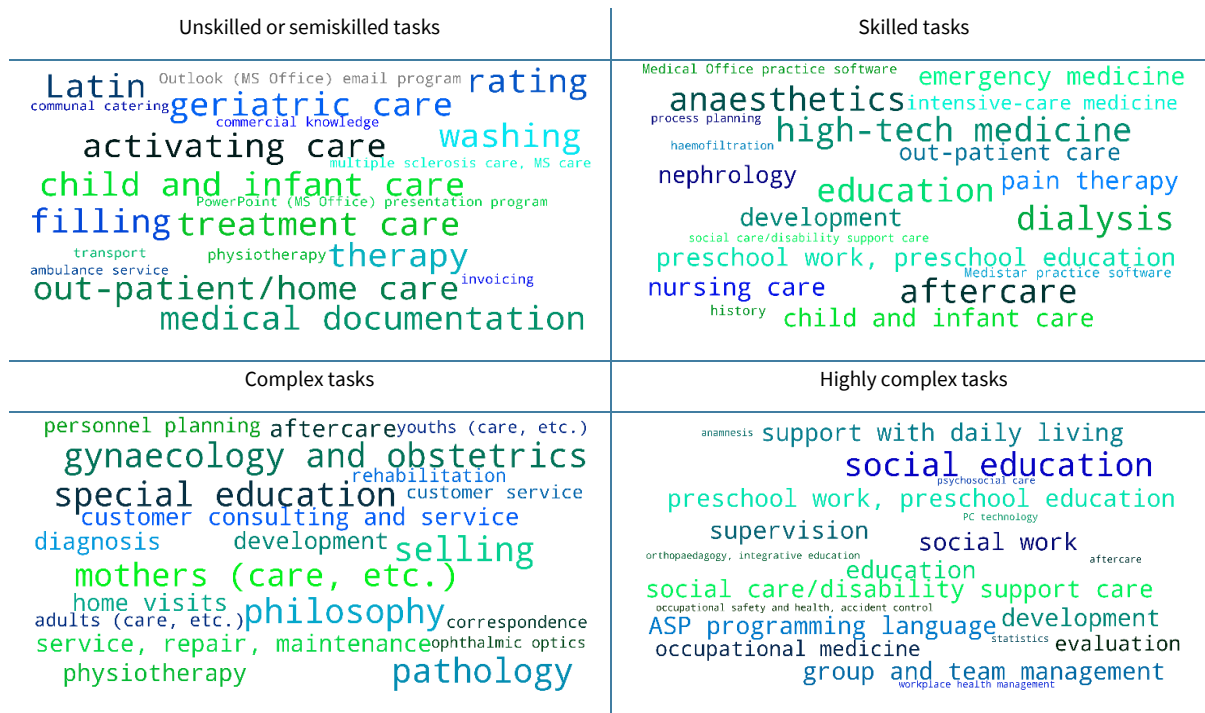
Unskilled or semiskilled tasks

Latin Outlook (MS Office) email program rating
communal catering geriatric care
commercial knowledge
washing
activating care
multiple sclerosis care, MS care
child and infant care
PowerPoint (MS Office) presentation program
filling treatment care
transport physiotherapy therapy
ambulance service invoicing
out-patient/home care
medical documentation

Skilled tasks

Medical Office practice software emergency medicine
anaesthetics intensive-care medicine
process planning high-tech medicine
haemofiltration out-patient care
nephrology education pain therapy
development dialysis
social care/disability support care
preschool work, preschool education
Medistar practice software
nursing care aftercare
history child and infant care

Complex tasks

personnel planning aftercare youths (care, etc.)
gynaecology and obstetrics
rehabilitation
special education customer service
customer consulting and service
diagnosis development selling
mothers (care, etc.)
home visits
adults (care, etc.) philosophy correspondence
service, repair, maintenance ophthalmic optics
physiotherapy pathology

Highly complex tasks

anamnesis support with daily living
social education
psychosocial care
preschool work, preschool education
supervision PC technology
orthopaedagogy, integrative education social work
aftercare
education
social care/disability support care
occupational safety and health, accident control
development
ASP programming language statistics evaluation
occupational medicine
group and team management
workplace health management